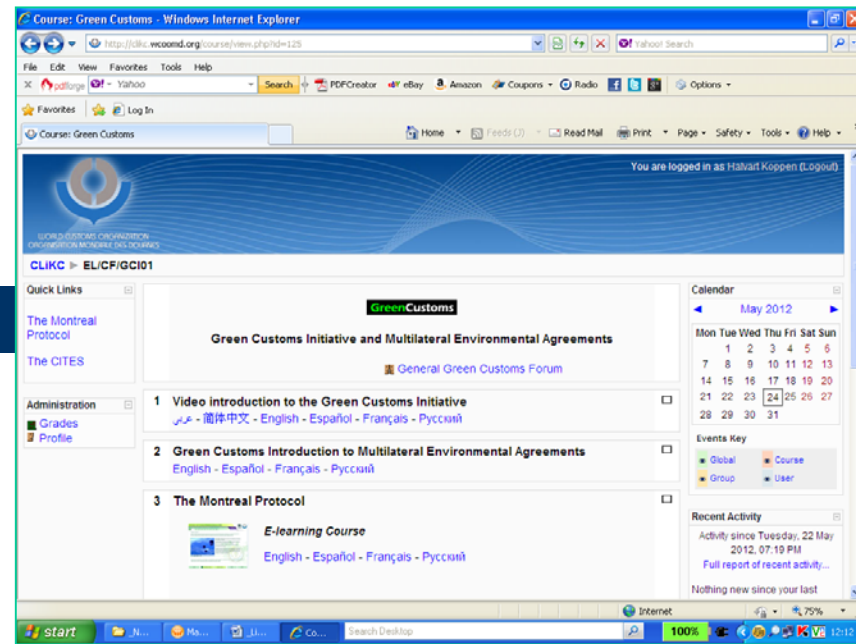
Course: Green Customs - Windows Internet Explorer

http://clikc.wcoomd.org/course/view.php?id=125

Yahoo! Search

File Edit View Favorites Tools Help

pdfforge Yahoo Search PDFCreator eBay Amazon Coupons Radio Options

Favorites Log In

Course: Green Customs

Home Feeds (J) Read Mail Print Page Safety Tools Help

You are logged in as Halvart Koppen (Logout)

WORLD CUSTOMS ORGANIZATION
ORGANISATION MONDIALE DES DOUANES

CLiKC ► EL/CF/GCI01

Quick Links

The Montreal Protocol

The CITES

Administration

Grades
Profile

GreenCustoms

Green Customs Initiative and Multilateral Environmental Agreements

General Green Customs Forum

1 Video introduction to the Green Customs Initiative
عربي - 简体中文 - English - Español - Français - Русский

2 Green Customs Introduction to Multilateral Environmental Agreements
English - Español - Français - Русский

3 The Montreal Protocol

E-learning Course

English - Español - Français - Русский

Calendar

May 2012

| Mon | Tue | Wed | Thu | Fri | Sat | Sun |
|---|---|---|---|---|---|---|
| | 1 | 2 | 3 | 4 | 5 | 6 |
| 7 | 8 | 9 | 10 | 11 | 12 | 13 |
| 14 | 15 | 16 | 17 | 18 | 19 | 20 |
| 21 | 22 | 23 | 24 | 25 | 26 | 27 |
| 28 | 29 | 30 | 31 | | | |

Events Key

Global Course
Group User

Recent Activity

Activity since Tuesday, 22 May 2012, 07:19 PM

Full report of recent activity...

Nothing new since your last

Internet 75%

start N... Ma... Li... Co... Search Desktop 100% 12:12